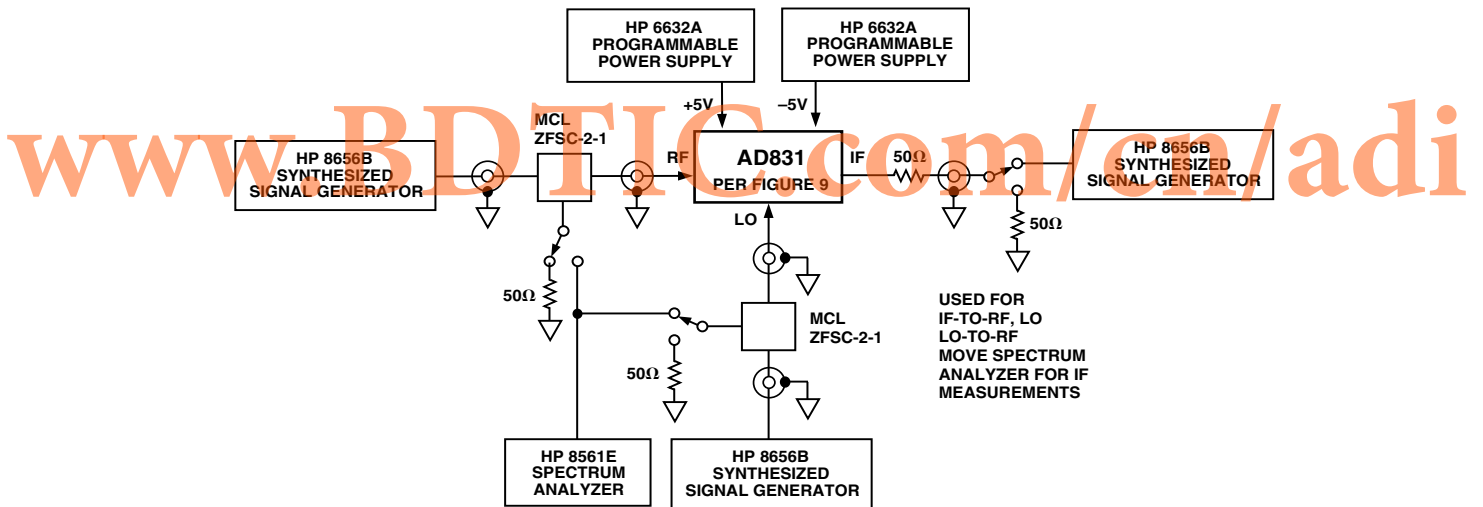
HP 6632A PROGRAMMABLE POWER SUPPLY

HP 6632A PROGRAMMABLE POWER SUPPLY

+5V

–5V

www.BDTIC.com/cn/adi

MCL ZFSC-2-1

HP 8656B SYNTHESIZED SIGNAL GENERATOR

RF

AD831 PER FIGURE 9

IF

$50\Omega$

HP 8656B SYNTHESIZED SIGNAL GENERATOR

LO

$50\Omega$

$50\Omega$

USED FOR IF-TO-RF, LO LO-TO-RF MOVE SPECTRUM ANALYZER FOR IF MEASUREMENTS

MCL ZFSC-2-1

$50\Omega$

HP 8561E SPECTRUM ANALYZER

HP 8656B SYNTHESIZED SIGNAL GENERATOR